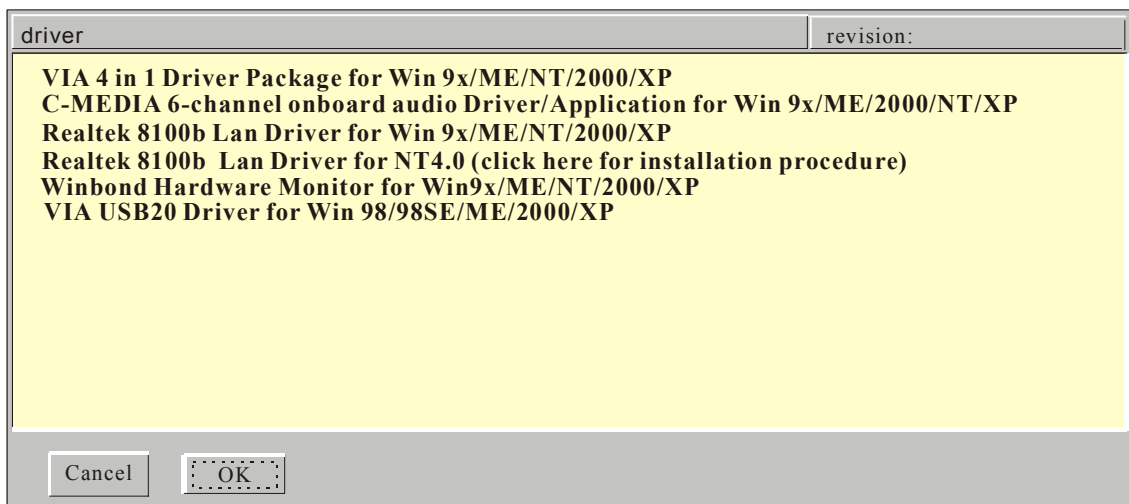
driver

revision:

VIA 4 in 1 Driver Package for Win 9x/ME/NT/2000/XP
C-MEDIA 6-channel onboard audio Driver/Application for Win 9x/ME/2000/NT/XP
Realtek 8100b Lan Driver for Win 9x/ME/NT/2000/XP
Realtek 8100b Lan Driver for NT4.0 (click here for installation procedure)
Winbond Hardware Monitor for Win9x/ME/NT/2000/XP
VIA USB20 Driver for Win 98/98SE/ME/2000/XP

Cancel

OK